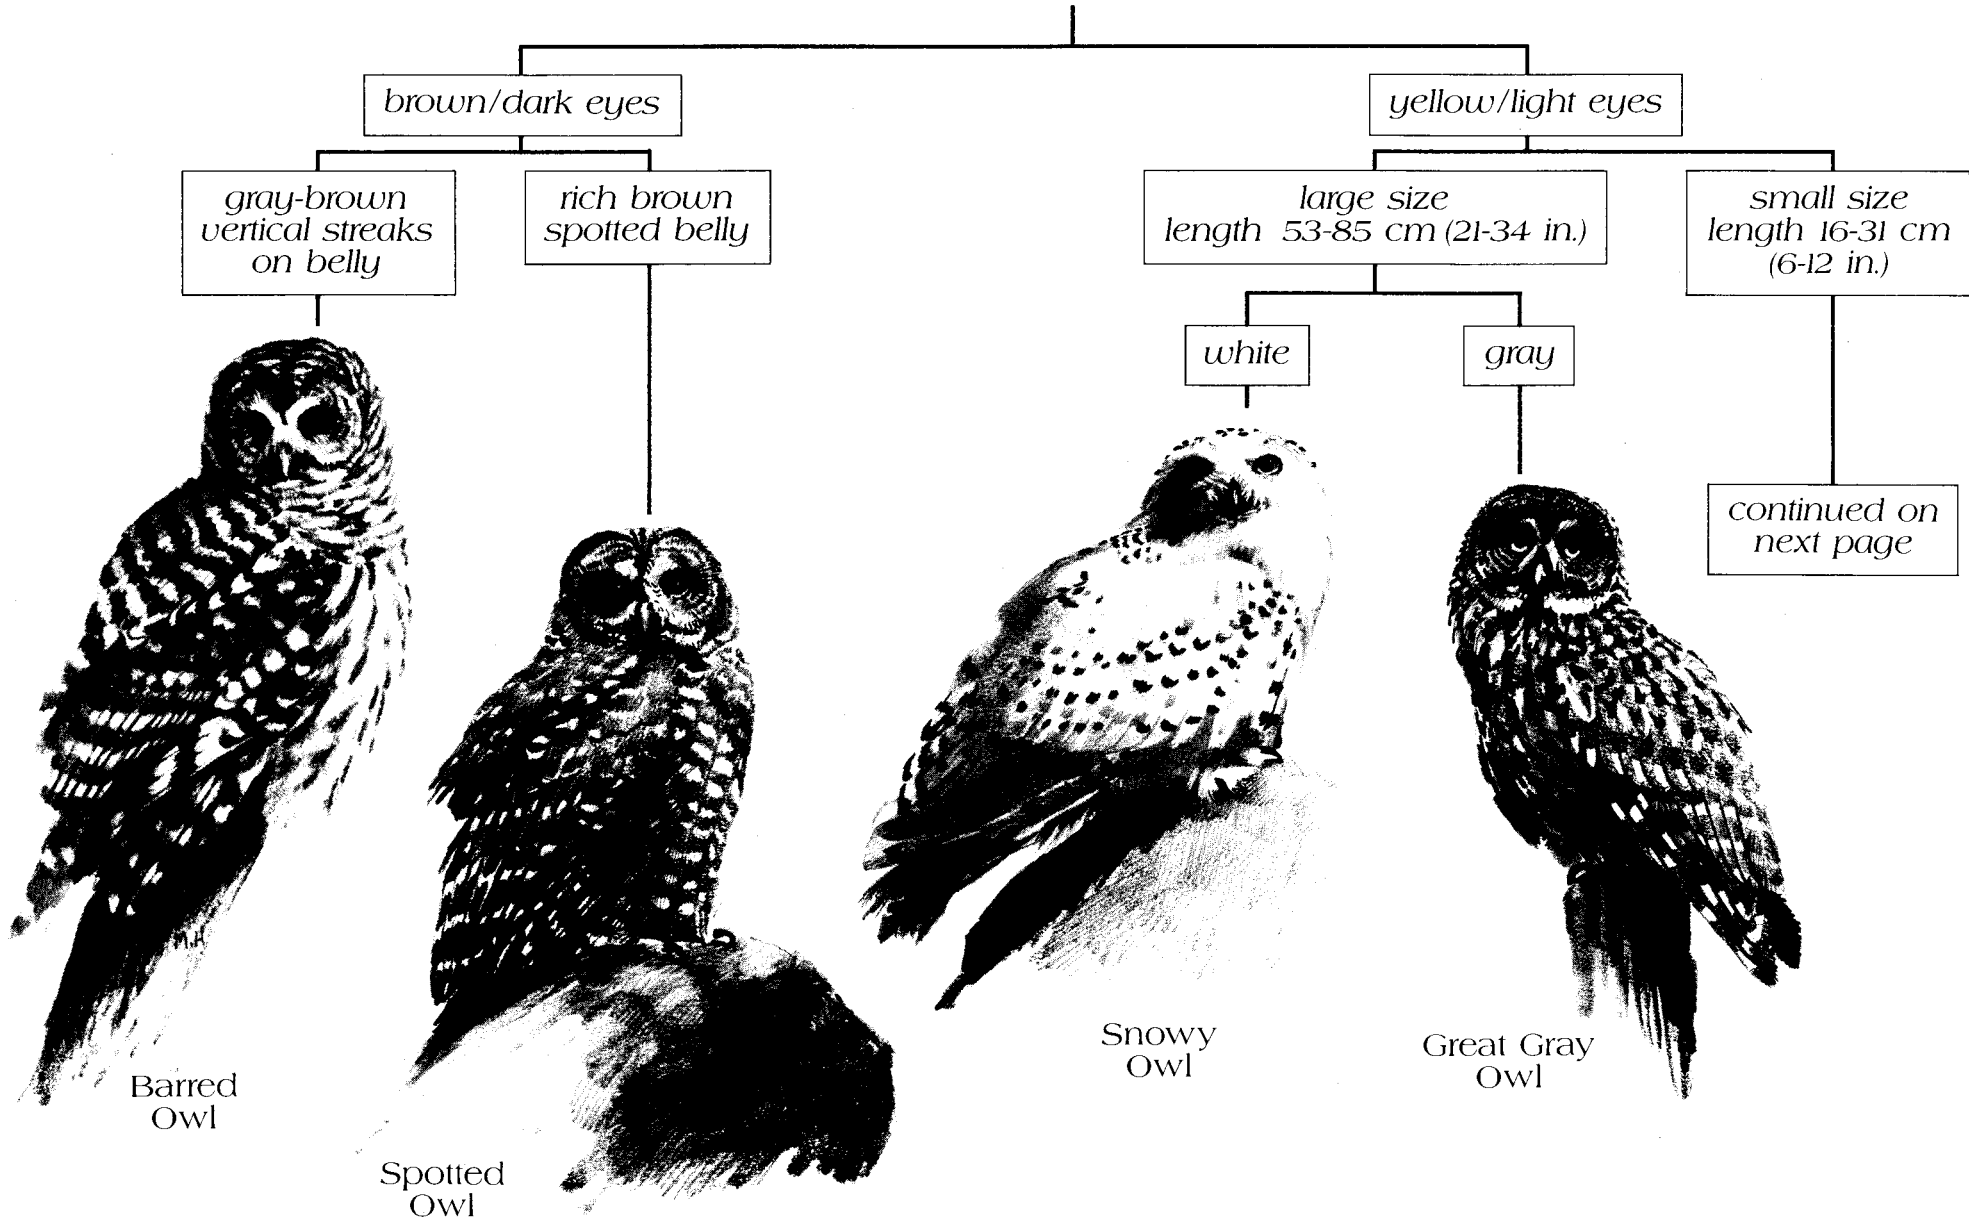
brown/dark eyes

yellow/light eyes

gray-brown vertical streaks on belly

rich brown spotted belly

large size length 53-85 cm (21-34 in.)

small size length 16-31 cm (6-12 in.)

white

gray

continued on next page

Barred Owl

Spotted Owl

Snowy Owl

Great Gray Owl